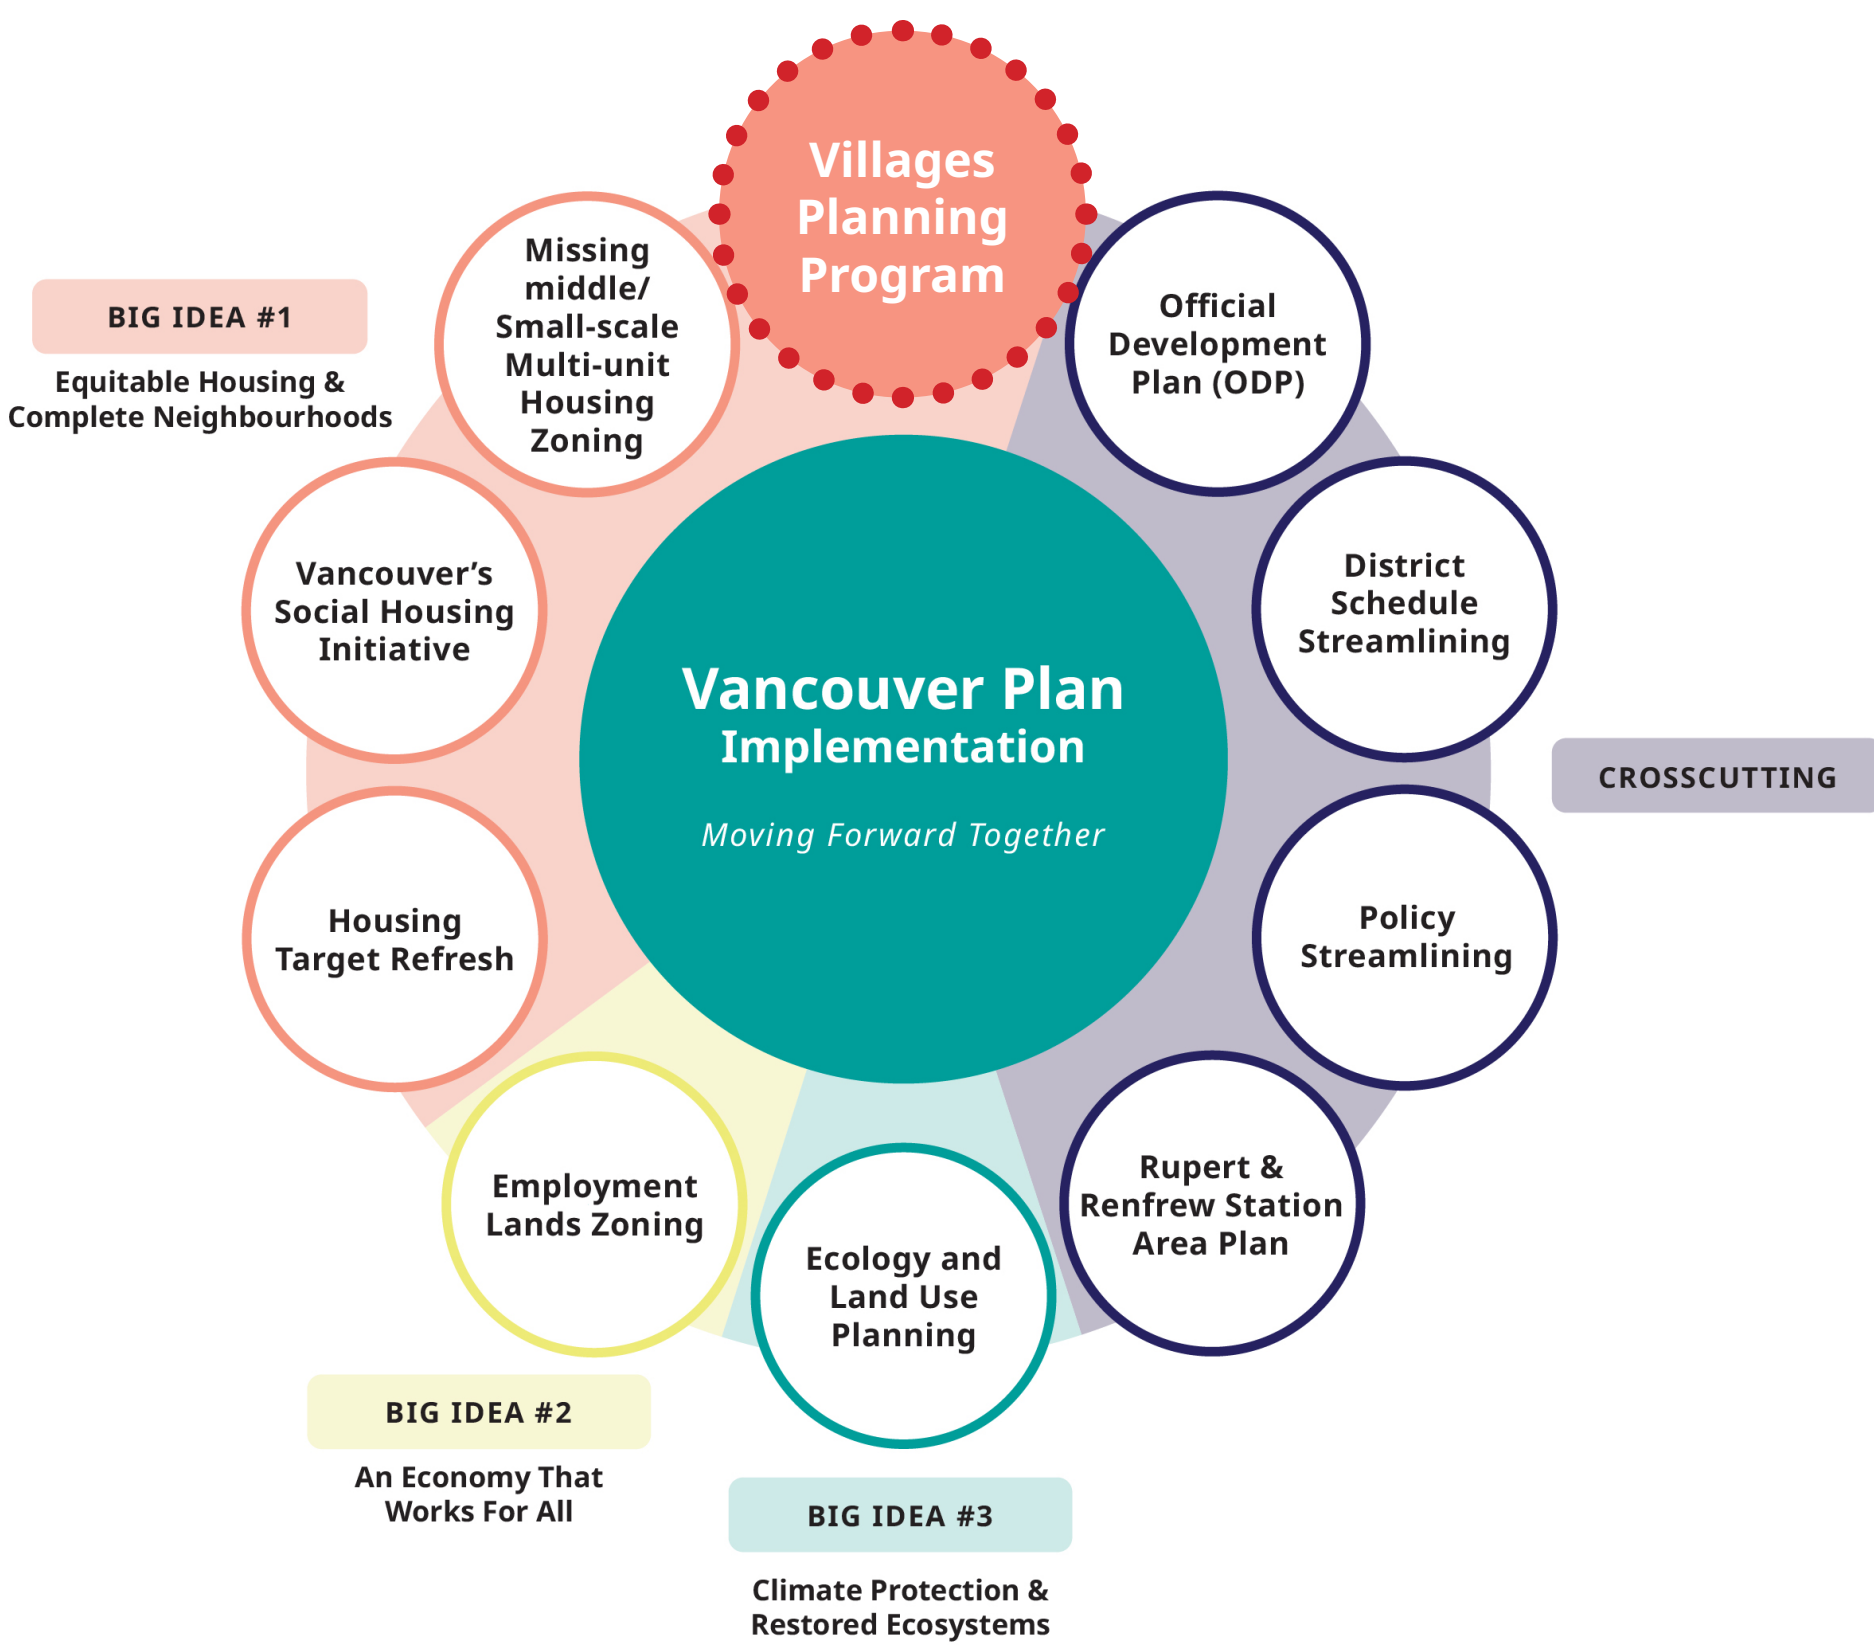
Villages Planning Program

BIG IDEA #1

Equitable Housing & Complete Neighbourhoods

Missing middle/ Small-scale Multi-unit Housing Zoning

Official Development Plan (ODP)

Vancouver's Social Housing Initiative

District Schedule Streamlining

Vancouver Plan Implementation

Moving Forward Together

CROSSCUTTING

Housing Target Refresh

Policy Streamlining

Employment Lands Zoning

Ecology and Land Use Planning

Rupert & Renfrew Station Area Plan

BIG IDEA #2

An Economy That Works For All

BIG IDEA #3

Climate Protection & Restored Ecosystems